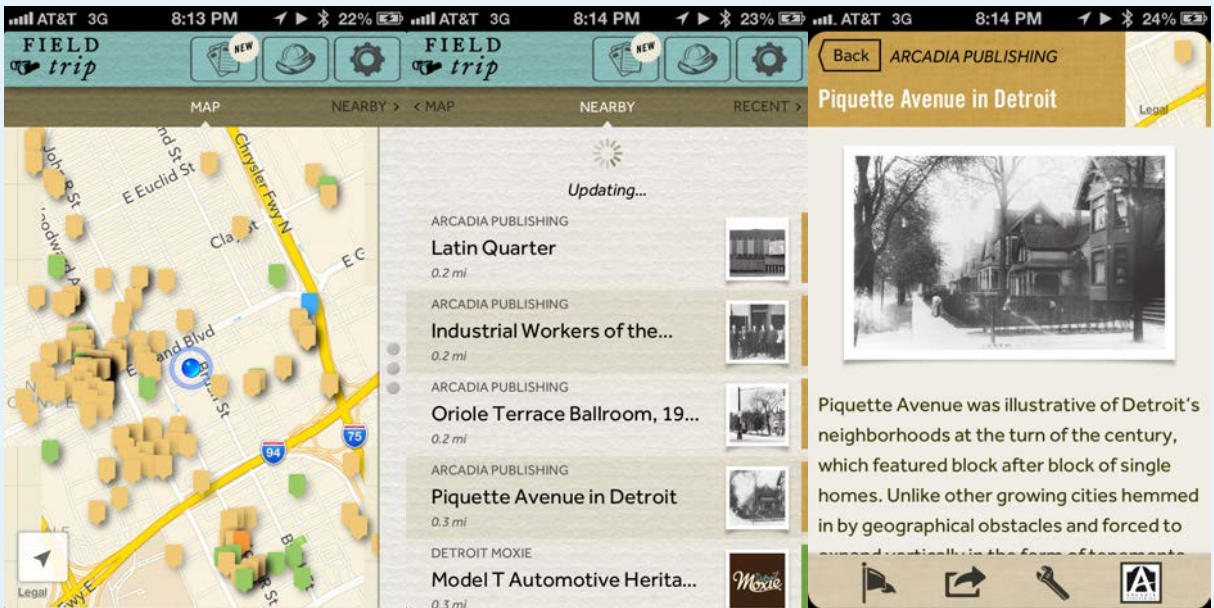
AT&T 3G 8:13 PM 22%
FIELD trip
NEW
MAP NEARBY >
John R St
Woodward
E Euclid St
Chrysler Fwy N
Clay St
E G
E Grand Blvd
Brush St
94
75
Legal

AT&T 3G 8:14 PM 23%
FIELD trip
NEW
< MAP NEARBY RECENT >
Updating...
ARCADIA PUBLISHING
Latin Quarter
0.2 mi
ARCADIA PUBLISHING
Industrial Workers of the...
0.2 mi
ARCADIA PUBLISHING
Oriole Terrace Ballroom, 19...
0.2 mi
ARCADIA PUBLISHING
Piquette Avenue in Detroit
0.3 mi
DETROIT MOXIE
Model T Automotive Herita...
0.3 mi
Moxie

AT&T 3G 8:14 PM 24%
Back ARCADIA PUBLISHING
Piquette Avenue in Detroit
Legal
Piquette Avenue was illustrative of Detroit's neighborhoods at the turn of the century, which featured block after block of single homes. Unlike other growing cities hemmed in by geographical obstacles and forced to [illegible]